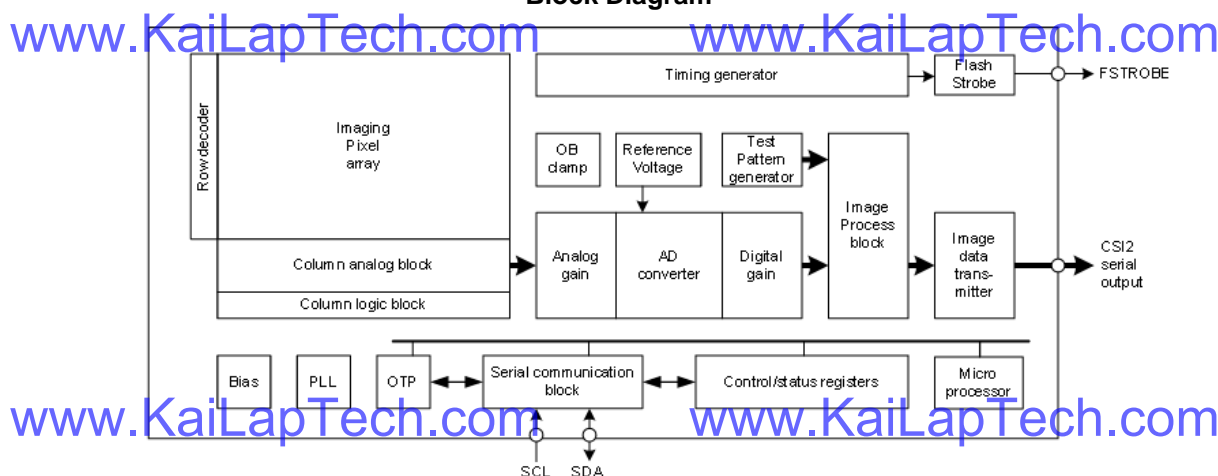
Block Diagram

www.KaiLapTech.com www.KaiLapTech.com

Row decoder

Imaging Pixel array

Column analog block

Column logic block

Timing generator

Flash Strobe

FSTROBE

OB clamp

Reference Voltage

Test Pattern generator

Analog gain

AD converter

Digital gain

Image Process block

Image data transmitter

CSI2 serial output

Bias

PLL

OTP

Serial communication block

Control/status registers

Micro processor

www.KaiLapTech.com www.KaiLapTech.com

SCL SDA